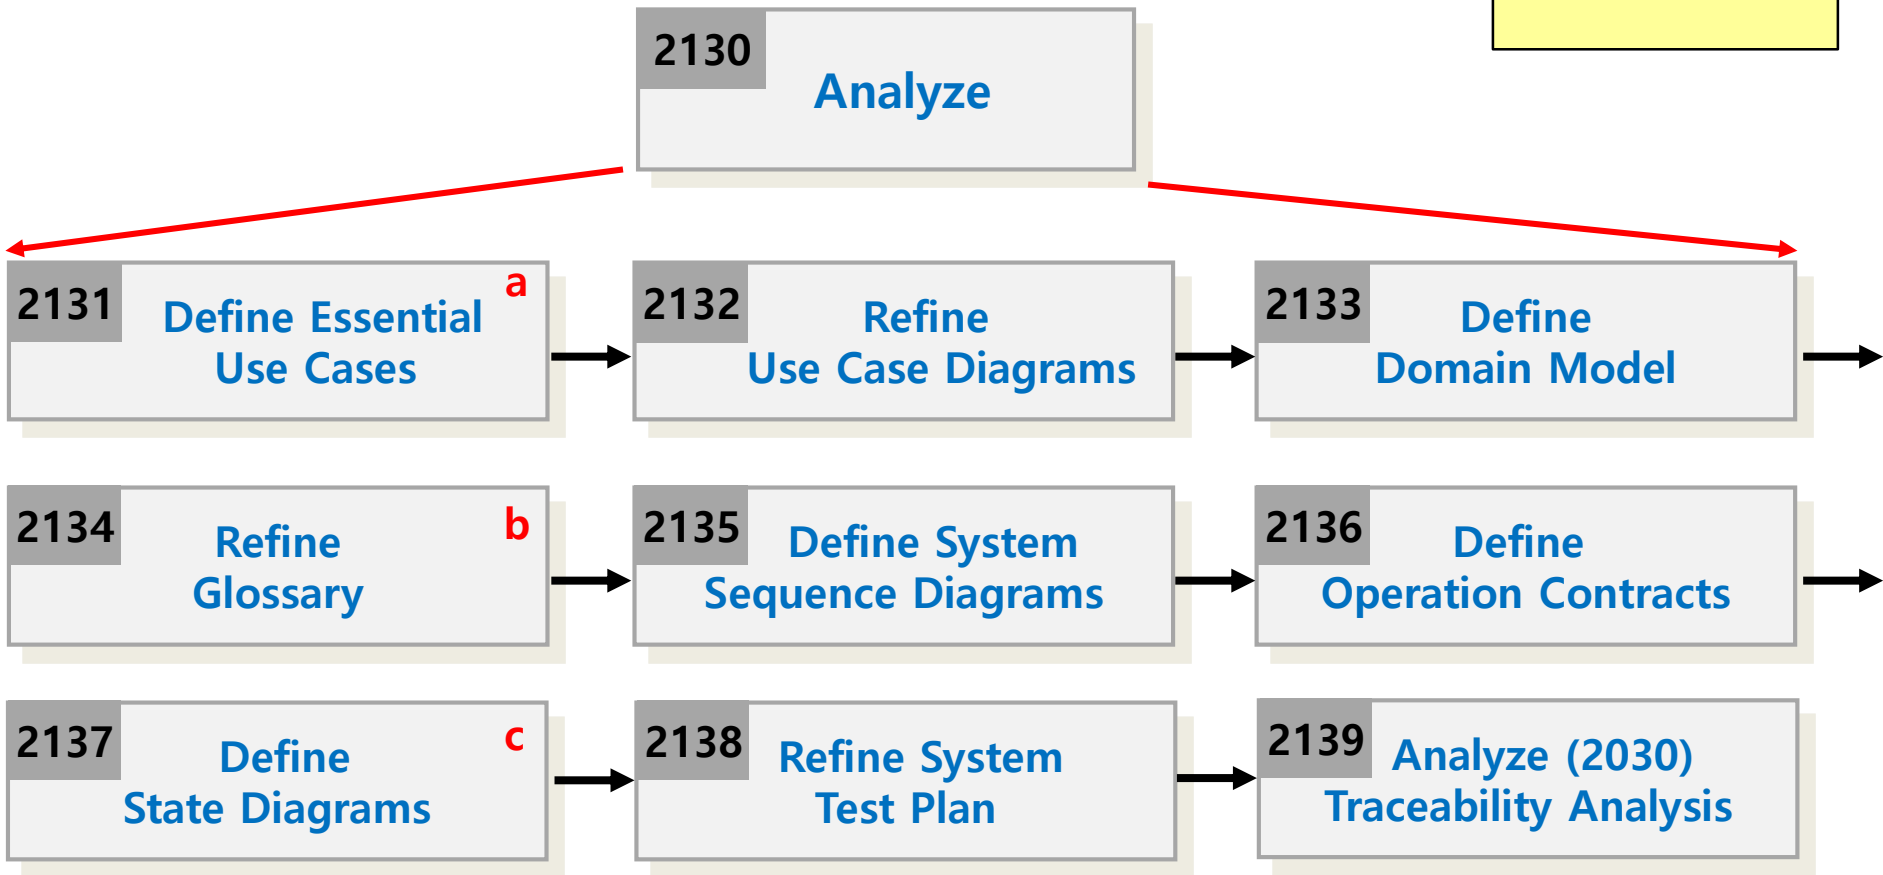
2130 Analyze

2131 Define Essential Use Cases a

2132 Refine Use Case Diagrams

2133 Define Domain Model

2134 Refine Glossary b

2135 Define System Sequence Diagrams

2136 Define Operation Contracts

2137 Define State Diagrams c

2138 Refine System Test Plan

2139 Analyze (2030) Traceability Analysis